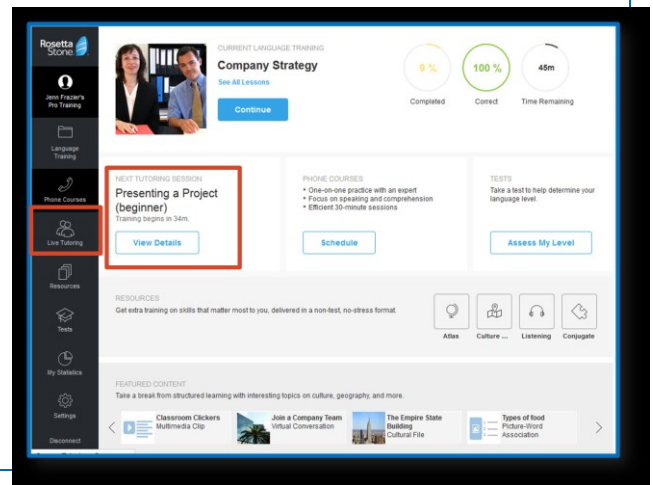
Rosetta Stone

Jenn Frazier's Pro Training

Language Training

Phone Courses

Live Tutoring

Resources

Tests

My Statistics

Settings

Disconnect

CURRENT LANGUAGE TRAINING

Company Strategy

See All Lessons

Continue

0 %
Completed

100 %
Correct

45m
Time Remaining

NEXT TUTORING SESSION

Presenting a Project (beginner)

Training begins in 34m.

View Details

PHONE COURSES

• One-on-one practice with an expert
• Focus on speaking and comprehension
• Efficient 30-minute sessions

Schedule

TESTS

Take a test to help determine your language level.

Assess My Level

RESOURCES

Get extra training on skills that matter most to you, delivered in a non-test, no-stress format.

Atlas

Culture ...

Listening

Conjugate

FEATURED CONTENT

Take a break from structured learning with interesting topics on culture, geography, and more.

Classroom Clickers
Multimedia Clip

Join a Company Team
Virtual Conversation

The Empire State Building
Cultural File

Types of food
Picture-Word Association